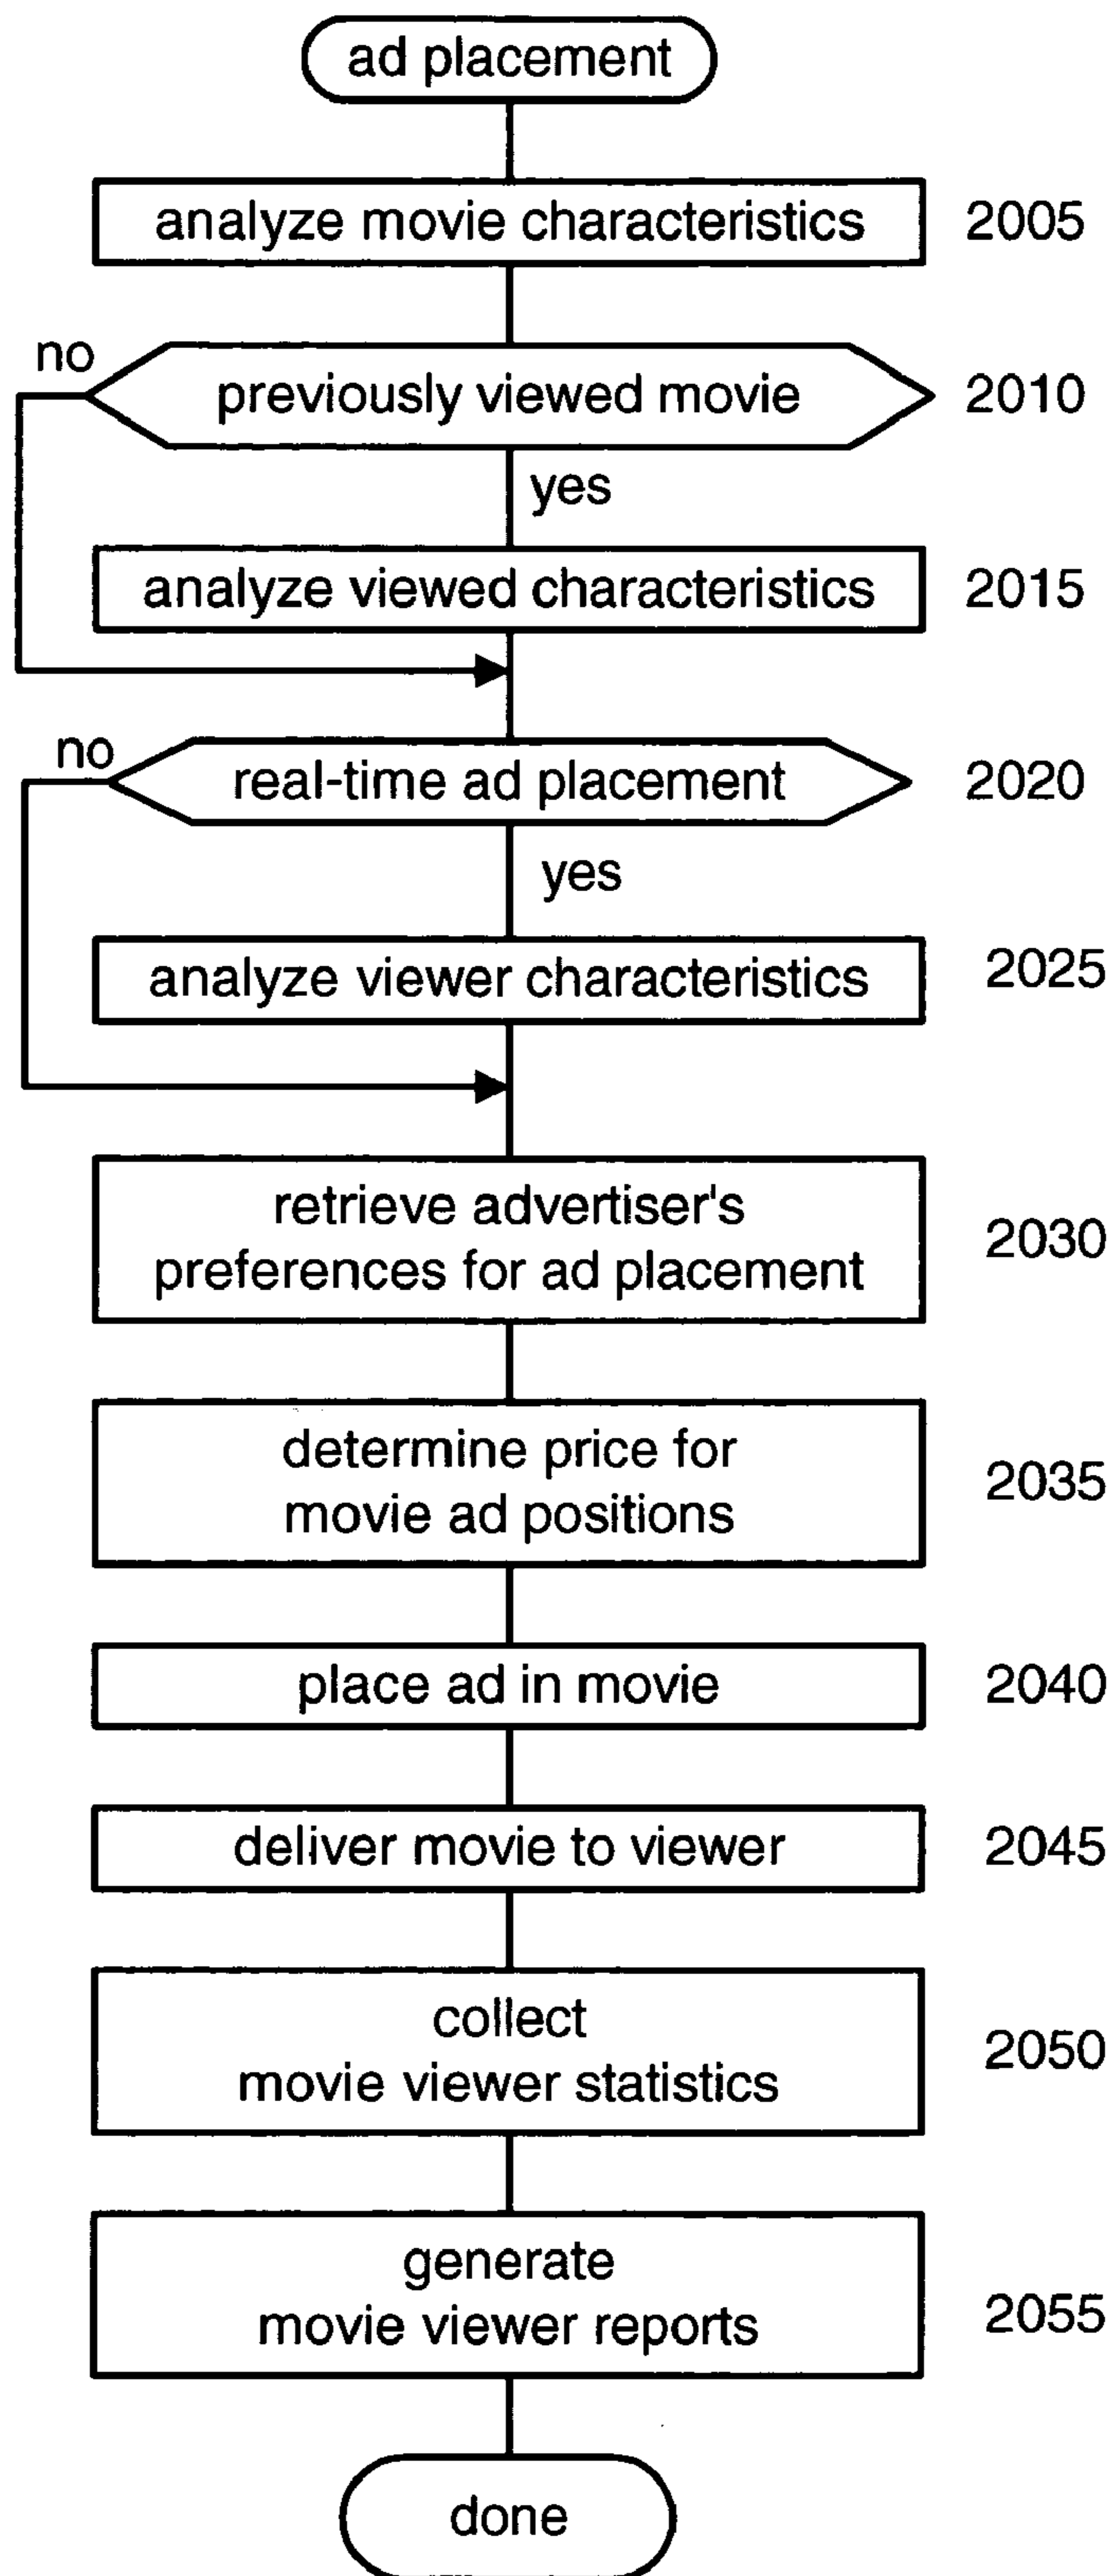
ad placement

analyze movie characteristics 2005

no

previously viewed movie 2010

yes

analyze viewed characteristics 2015

no

real-time ad placement 2020

yes

analyze viewer characteristics 2025

retrieve advertiser's preferences for ad placement 2030

determine price for movie ad positions 2035

place ad in movie 2040

deliver movie to viewer 2045

collect movie viewer statistics 2050

generate movie viewer reports 2055

done